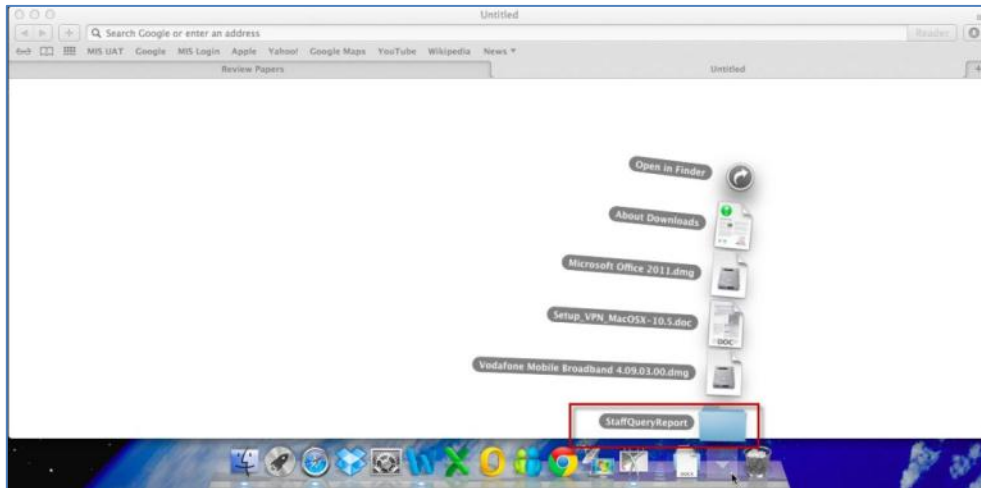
Untitled

Search Google or enter an address

Reader

MIS UAT Google MIS Login Apple Yahoo! Google Maps YouTube Wikipedia News ▾

Review Papers

Untitled

Open in Finder

About Downloads

Microsoft Office 2011.dmg

Setup_VPN_MacOSX-10.5.doc

DOC

Vodafone Mobile Broadband 4.09.03.00.dmg

StaffQueryReport